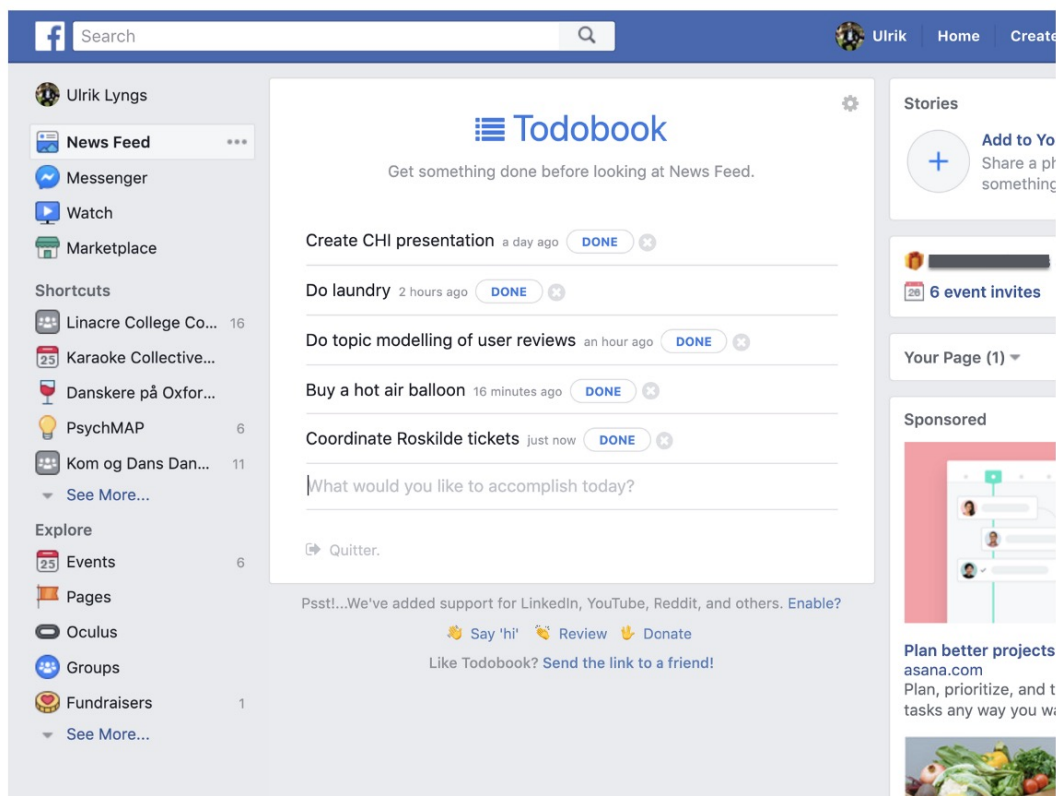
f Search

Ulrik Home Create

Ulrik Lyngs

News Feed •••

Messenger

Watch

Marketplace

Shortcuts

Linacre College Co... 16

25 Karaoke Collective...

Danskere på Oxfor...

PsychMAP 6

Kom og Dans Dan... 11

See More...

Explore

25 Events 6

Pages

Oculus

Groups

Fundraisers 1

See More...

Todobook

Get something done before looking at News Feed.

Create CHI presentation a day ago DONE

Do laundry 2 hours ago DONE

Do topic modelling of user reviews an hour ago DONE

Buy a hot air balloon 16 minutes ago DONE

Coordinate Roskilde tickets just now DONE

What would you like to accomplish today?

Quitter.

Psst!...We've added support for LinkedIn, YouTube, Reddit, and others. Enable?

Say 'hi' Review Donate

Like Todobook? Send the link to a friend!

Stories

Add to Yo

Share a ph

something

28 6 event invites

Your Page (1)

Sponsored

Plan better projects

asana.com

Plan, prioritize, and t

tasks any way you wa